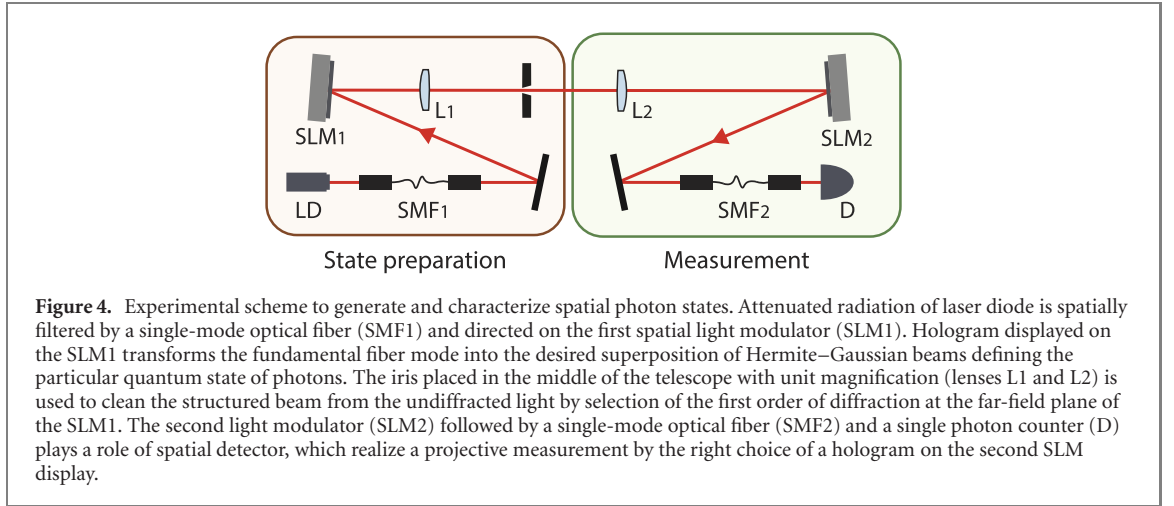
SLM1

L1

L2

SLM2

LD

SMF1

SMF2

D

State preparation

Measurement

**Figure 4.** Experimental scheme to generate and characterize spatial photon states. Attenuated radiation of laser diode is spatially filtered by a single-mode optical fiber (SMF1) and directed on the first spatial light modulator (SLM1). Hologram displayed on the SLM1 transforms the fundamental fiber mode into the desired superposition of Hermite–Gaussian beams defining the particular quantum state of photons. The iris placed in the middle of the telescope with unit magnification (lenses L1 and L2) is used to clean the structured beam from the undiffracted light by selection of the first order of diffraction at the far-field plane of the SLM1. The second light modulator (SLM2) followed by a single-mode optical fiber (SMF2) and a single photon counter (D) plays a role of spatial detector, which realize a projective measurement by the right choice of a hologram on the second SLM display.